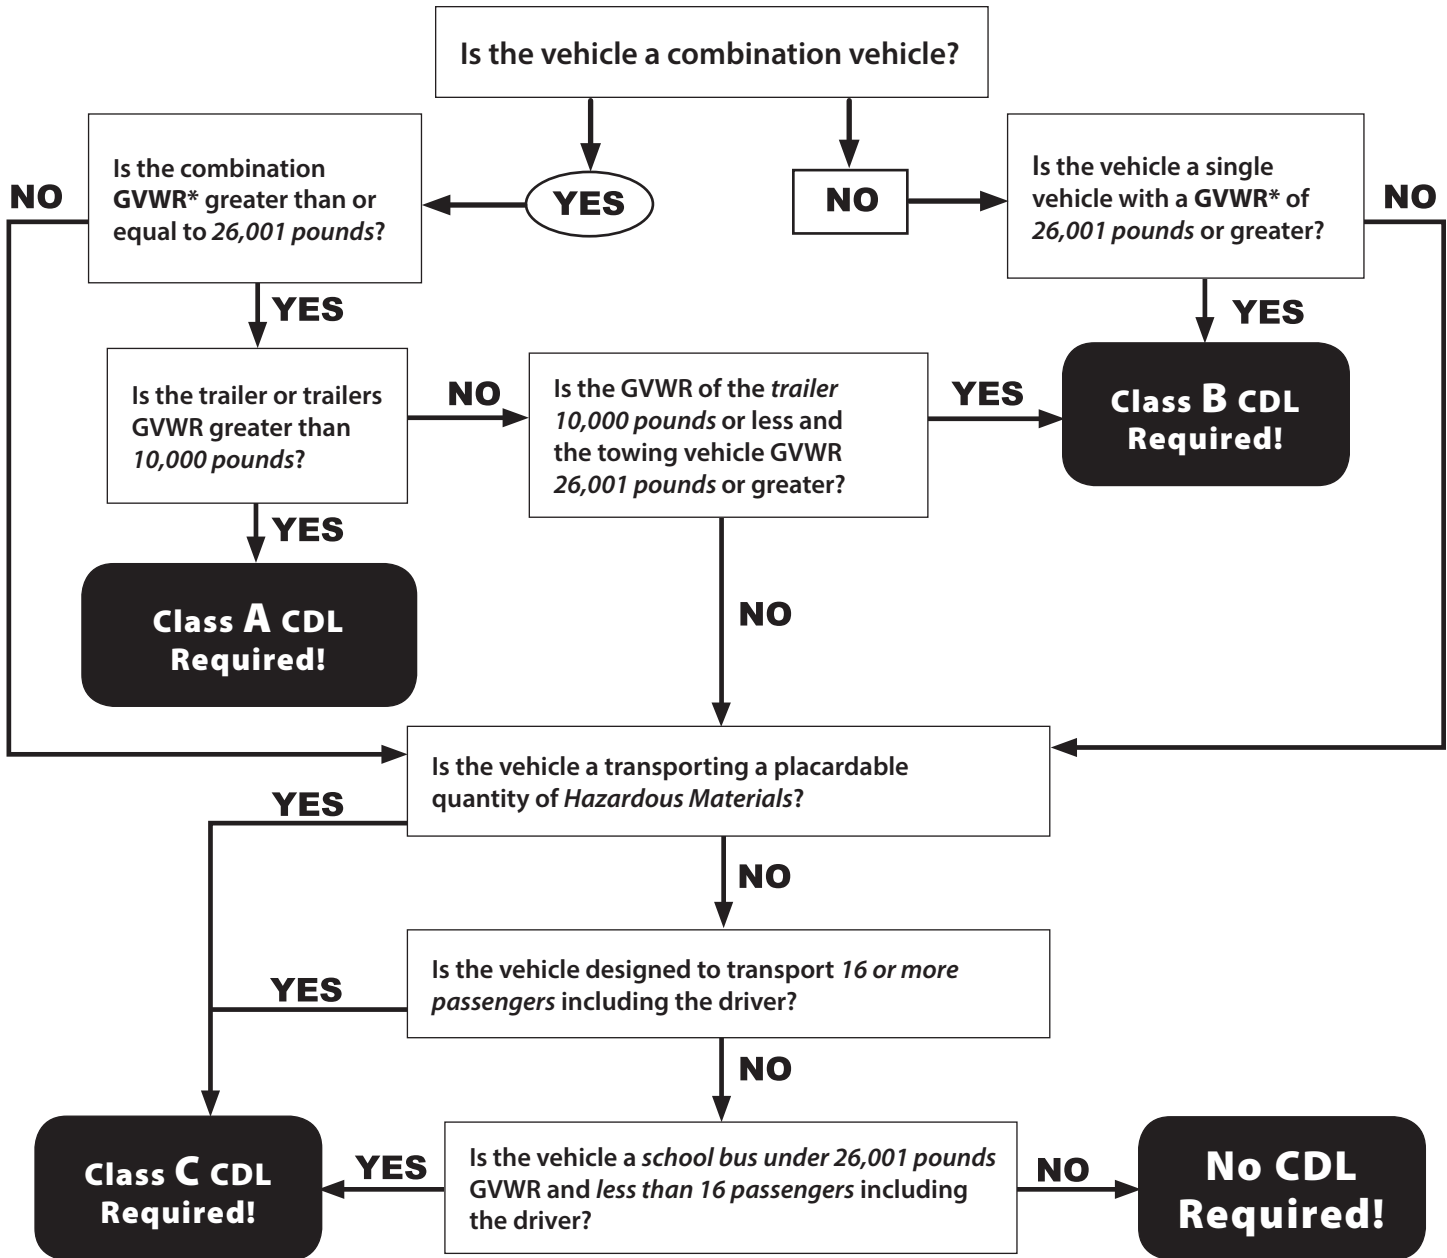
Is the vehicle a combination vehicle?

YES

NO

Is the combination GVWR* greater than or equal to *26,001 pounds*?

NO

Is the vehicle a single vehicle with a GVWR* of *26,001 pounds* or greater?

NO

YES

YES

Is the trailer or trailers GVWR greater than *10,000 pounds*?

NO

Is the GVWR of the *trailer 10,000 pounds* or less and the towing vehicle GVWR *26,001 pounds* or greater?

YES

Class B CDL Required!

YES

Class A CDL Required!

NO

Is the vehicle a transporting a placardable quantity of *Hazardous Materials*?

YES

NO

Is the vehicle designed to transport *16 or more passengers* including the driver?

YES

NO

Class C CDL Required!

YES

Is the vehicle a *school bus under 26,001 pounds* GVWR and *less than 16 passengers* including the driver?

NO

No CDL Required!